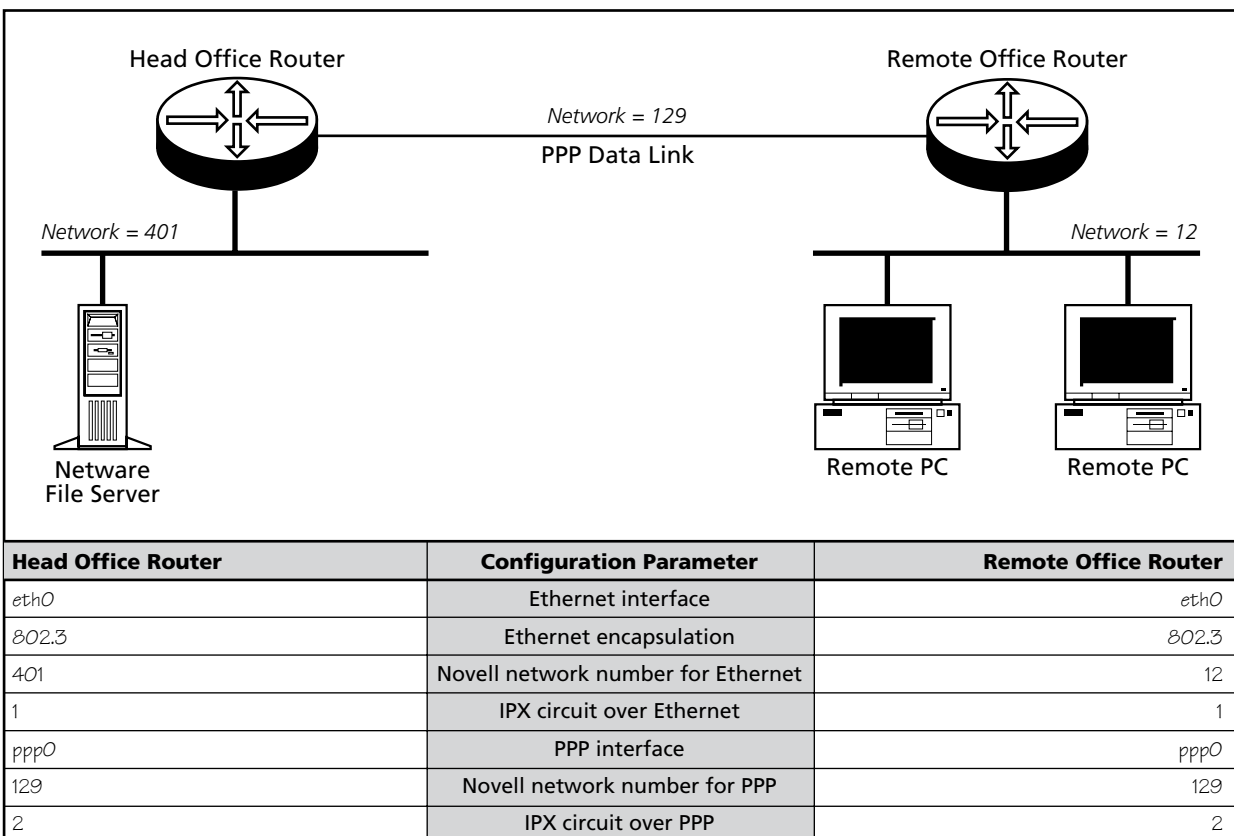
Head Office Router

Remote Office Router

Network = 129

PPP Data Link

Network = 401

Network = 12

Netware File Server

Remote PC

Remote PC

| Head Office Router | Configuration Parameter | Remote Office Router |
|---|---|---|
| eth0 | Ethernet interface | eth0 |
| 802.3 | Ethernet encapsulation | 802.3 |
| 401 | Novell network number for Ethernet | 12 |
| 1 | IPX circuit over Ethernet | 1 |
| ppp0 | PPP interface | ppp0 |
| 129 | Novell network number for PPP | 129 |
| 2 | IPX circuit over PPP | 2 |